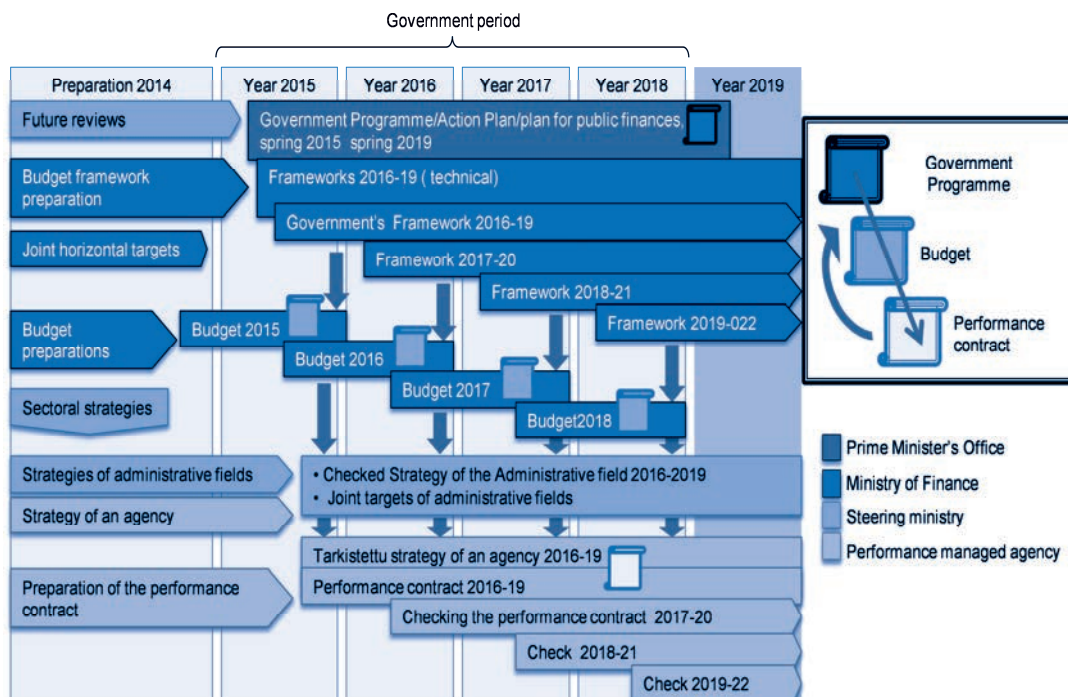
Government period

Preparation 2014

Year 2015

Year 2016

Year 2017

Year 2018

Year 2019

Future reviews

Government Programme/Action Plan/plan for public finances, spring 2015 spring 2019

Budget framework preparation

Frameworks 2016-19 ( technical)

Government's Framework 2016-19

Joint horizontal targets

Framework 2017-20

Framework 2018-21

Budget preparations

Budget 2015

Framework 2019-022

Budget 2016

Budget 2017

Sectoral strategies

Budget2018

Strategies of administrative fields

• Checked Strategy of the Administrative field 2016-2019
• Joint targets of administrative fields

Strategy of an agency

Tarkistettu strategy of an agency 2016-19

Preparation of the performance contract

Performance contract 2016-19

Checking the performance contract 2017-20

Check 2018-21

Check 2019-22

Government Programme

Budget

Performance contract

Prime Minister's Office

Ministry of Finance

Steering ministry

Performance managed agency